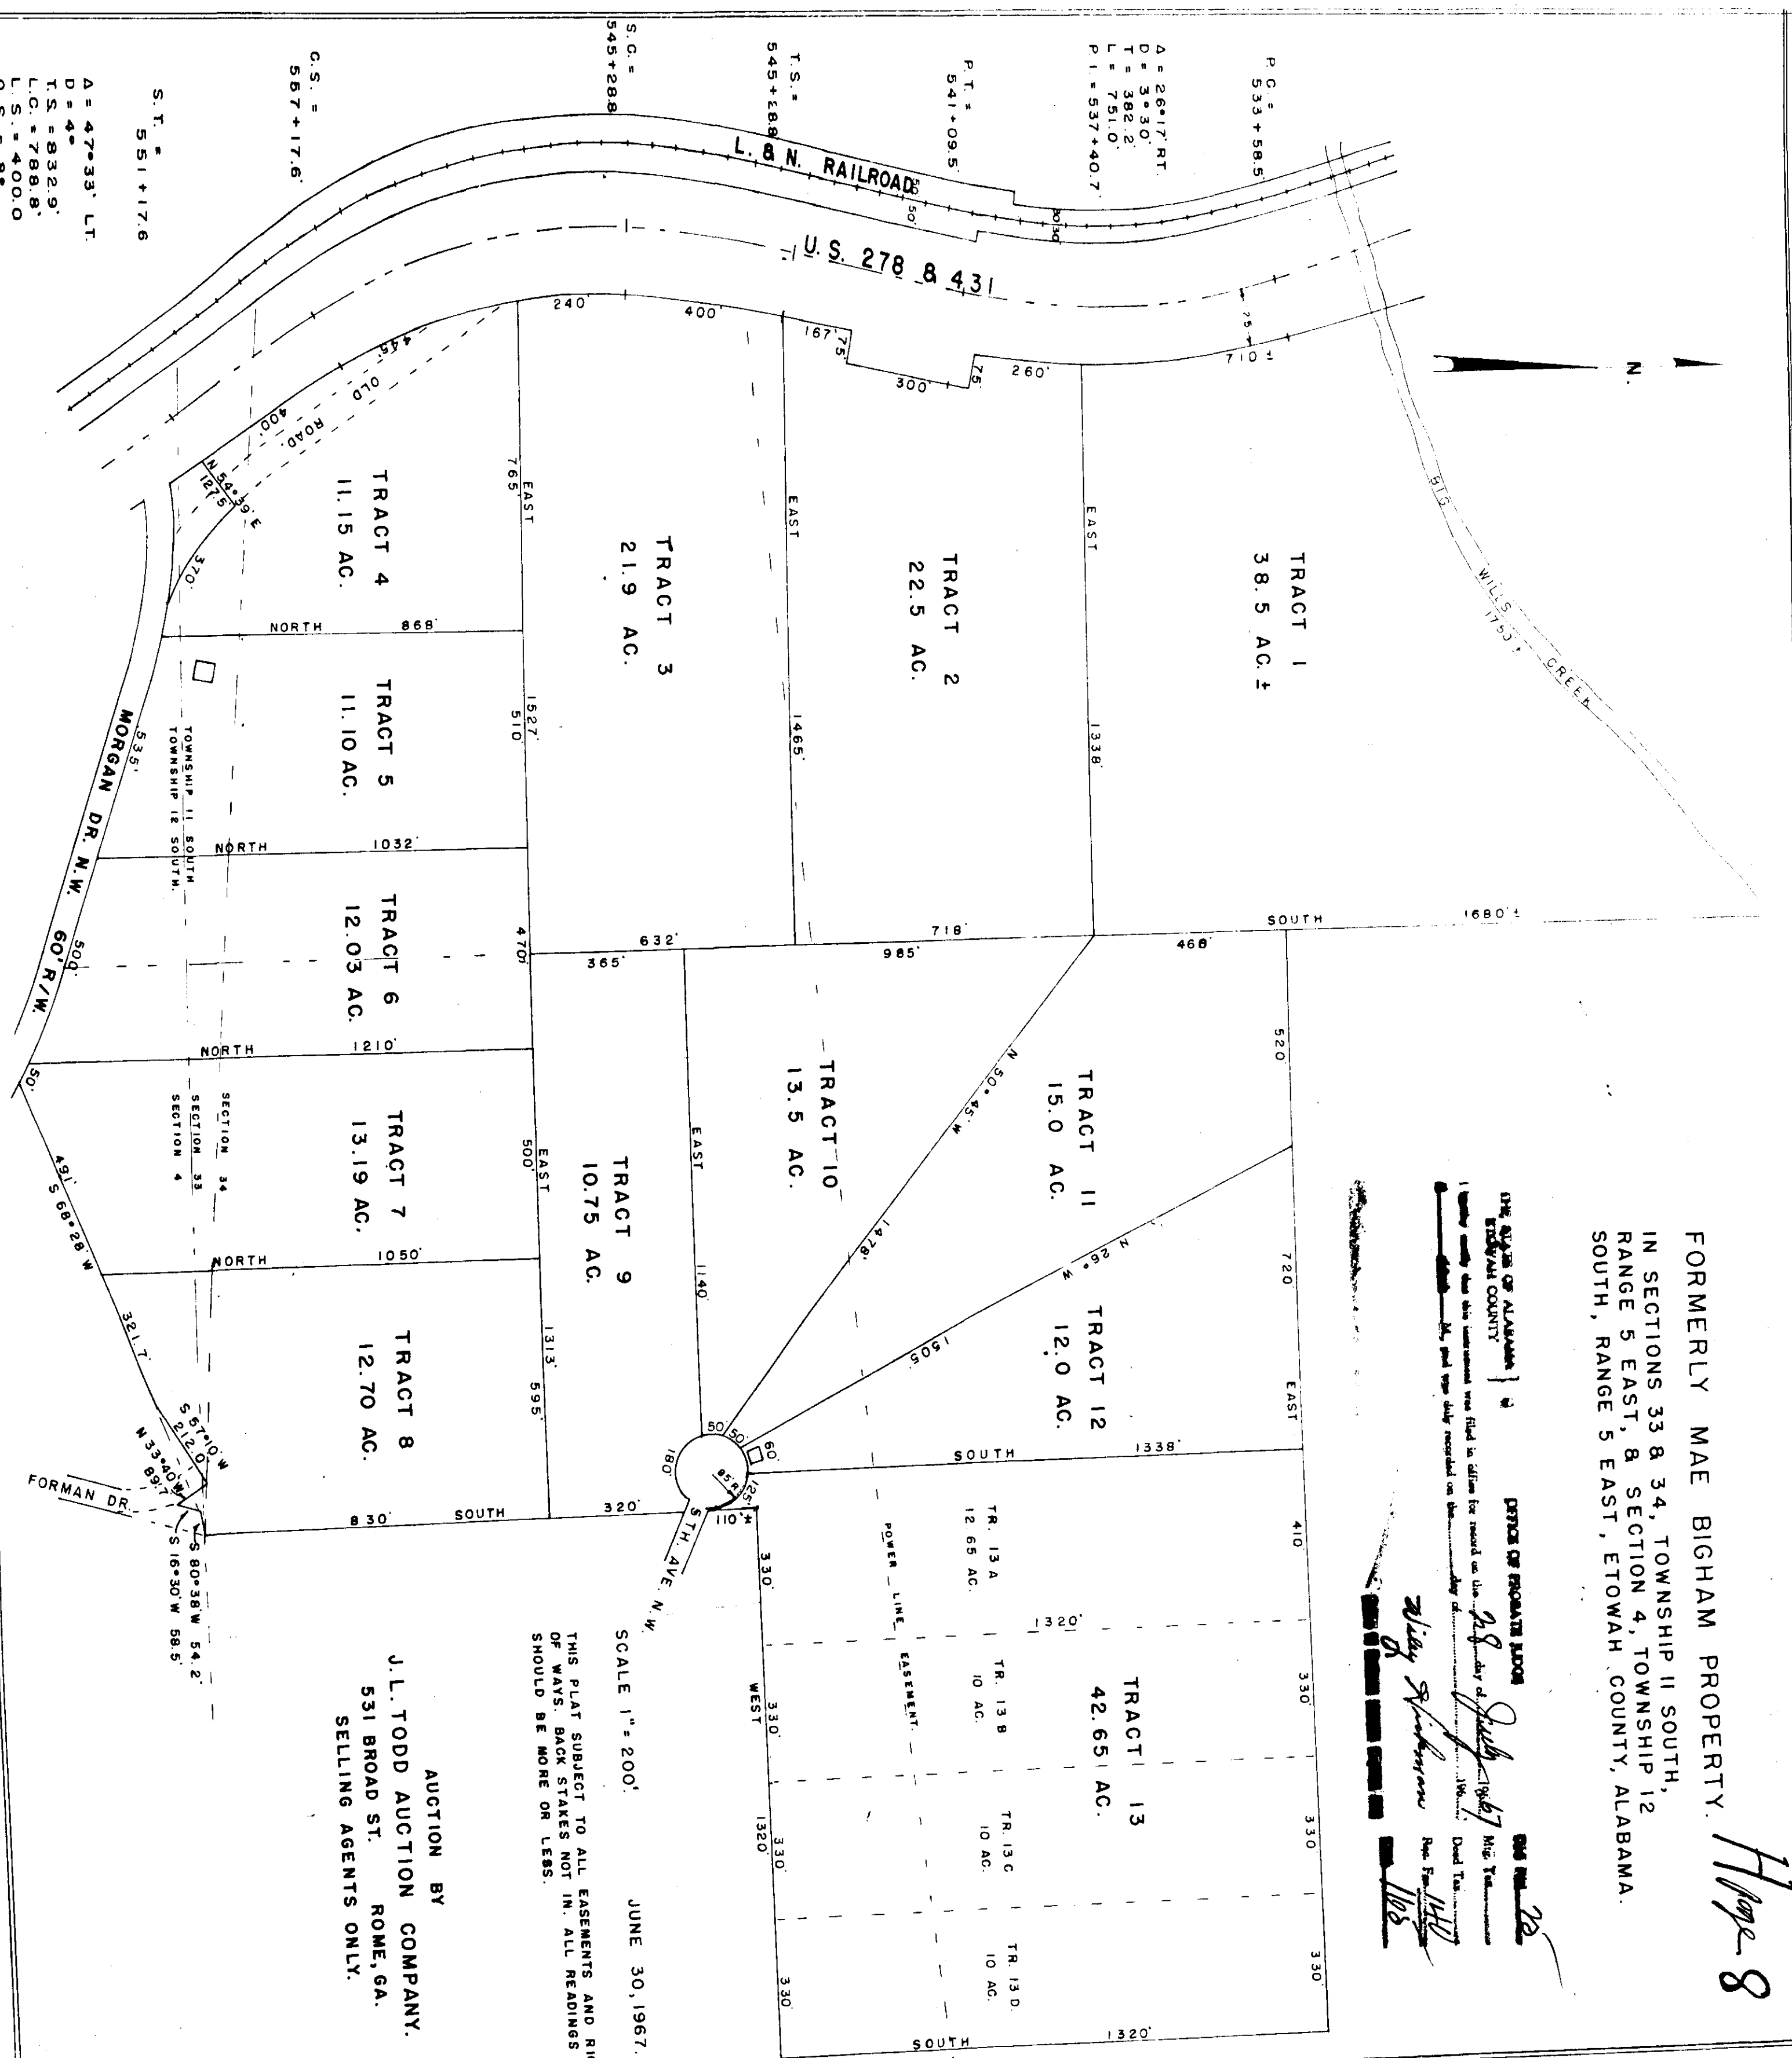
FORMERLY MAE BIGHAM PROPERTY.

IN SECTIONS 33 & 34, TOWNSHIP 11 SOUTH, RANGE 5 EAST, & SECTION 4, TOWNSHIP 12 SOUTH, RANGE 5 EAST, ETOWAH COUNTY, ALABAMA.

Page 8

THE STATE OF ALABAMA } ss
ETOWAH COUNTY
OFFICE OF PROBATE JUDGE
I hereby certify that this instrument was filed in office for record on the 28 day of July 1967
and was duly recorded on the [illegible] day of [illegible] 19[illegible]
Wiley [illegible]
Mtg. Tax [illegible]
Deed Tax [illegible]
Rec. Fee 1.40
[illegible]

P.C. = 533+58.5
Δ = 26°17' RT.
D = 3°30'
T = 382.2
L = 751.0
P.I. = 537+40.7
P.T. = 541+09.5
T.S. = 545+28.8
S.C. = 545+28.8
C.S. = 557+17.6
S.T. = 551+17.6
Δ = 47°33' LT.
D = 4°
T.S. = 832.9
L.C. = 788.8
L.S. = 400.0
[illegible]

L. & N. RAILROAD
U.S. 278 & 431
N.
BIG WILLS CREEK
1753 ±
OLD ROAD
MORGAN DR. N.W. 60' R/W.
FORMAN DR.
STH. AVE. N.W.
POWER LINE EASEMENT
TOWNSHIP 11 SOUTH
TOWNSHIP 12 SOUTH
SECTION 34
SECTION 33
SECTION 4

TRACT 1 38.5 AC. ±
TRACT 2 22.5 AC.
TRACT 3 21.9 AC.
TRACT 4 11.15 AC.
TRACT 5 11.10 AC.
TRACT 6 12.03 AC.
TRACT 7 13.19 AC.
TRACT 8 12.70 AC.
TRACT 9 10.75 AC.
TRACT 10 13.5 AC.
TRACT 11 15.0 AC.
TRACT 12 12.0 AC.
TRACT 13 42.65 AC.
TR. 13 A 12.65 AC.
TR. 13 B 10 AC.
TR. 13 C 10 AC.
TR. 13 D 10 AC.

240' 400' 167' 75' 300' 75' 260' 710' ± 25 50' 30 445' 400' N 54°39' E 127.5' 370' 765' EAST EAST EAST 1527' 1465' 1338' NORTH 868' 510' NORTH 1032' 535' 470' 632' 718' 985' 365' SOUTH 468' 1680' ± 500' NORTH 1210' 520' 50' N 50°45' W 1478' N 26° W 1505' EAST 500' EAST 1140' 720' 491' S 68°28' W NORTH 1050' 1313' 595' 321.7' S 57°10' W 212.0' N 33°40' W 89.7' 50' 50' 60' 180' 85' R 125' 110' ± SOUTH 1338' EAST 410 8.30' SOUTH 320' S 80°38' W 54.2' S 16°30' W 58.5' 330' WEST 330' 1320' 330' 1320' 330' 330' 330' 330' SOUTH 1320'

SCALE 1" = 200'
JUNE 30, 1967.

THIS PLAT SUBJECT TO ALL EASEMENTS AND RI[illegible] OF WAYS. BACK STAKES NOT IN. ALL READINGS SHOULD BE MORE OR LESS.

AUCTION BY
J.L. TODD AUCTION COMPANY.
531 BROAD ST. ROME, GA.
SELLING AGENTS ONLY.